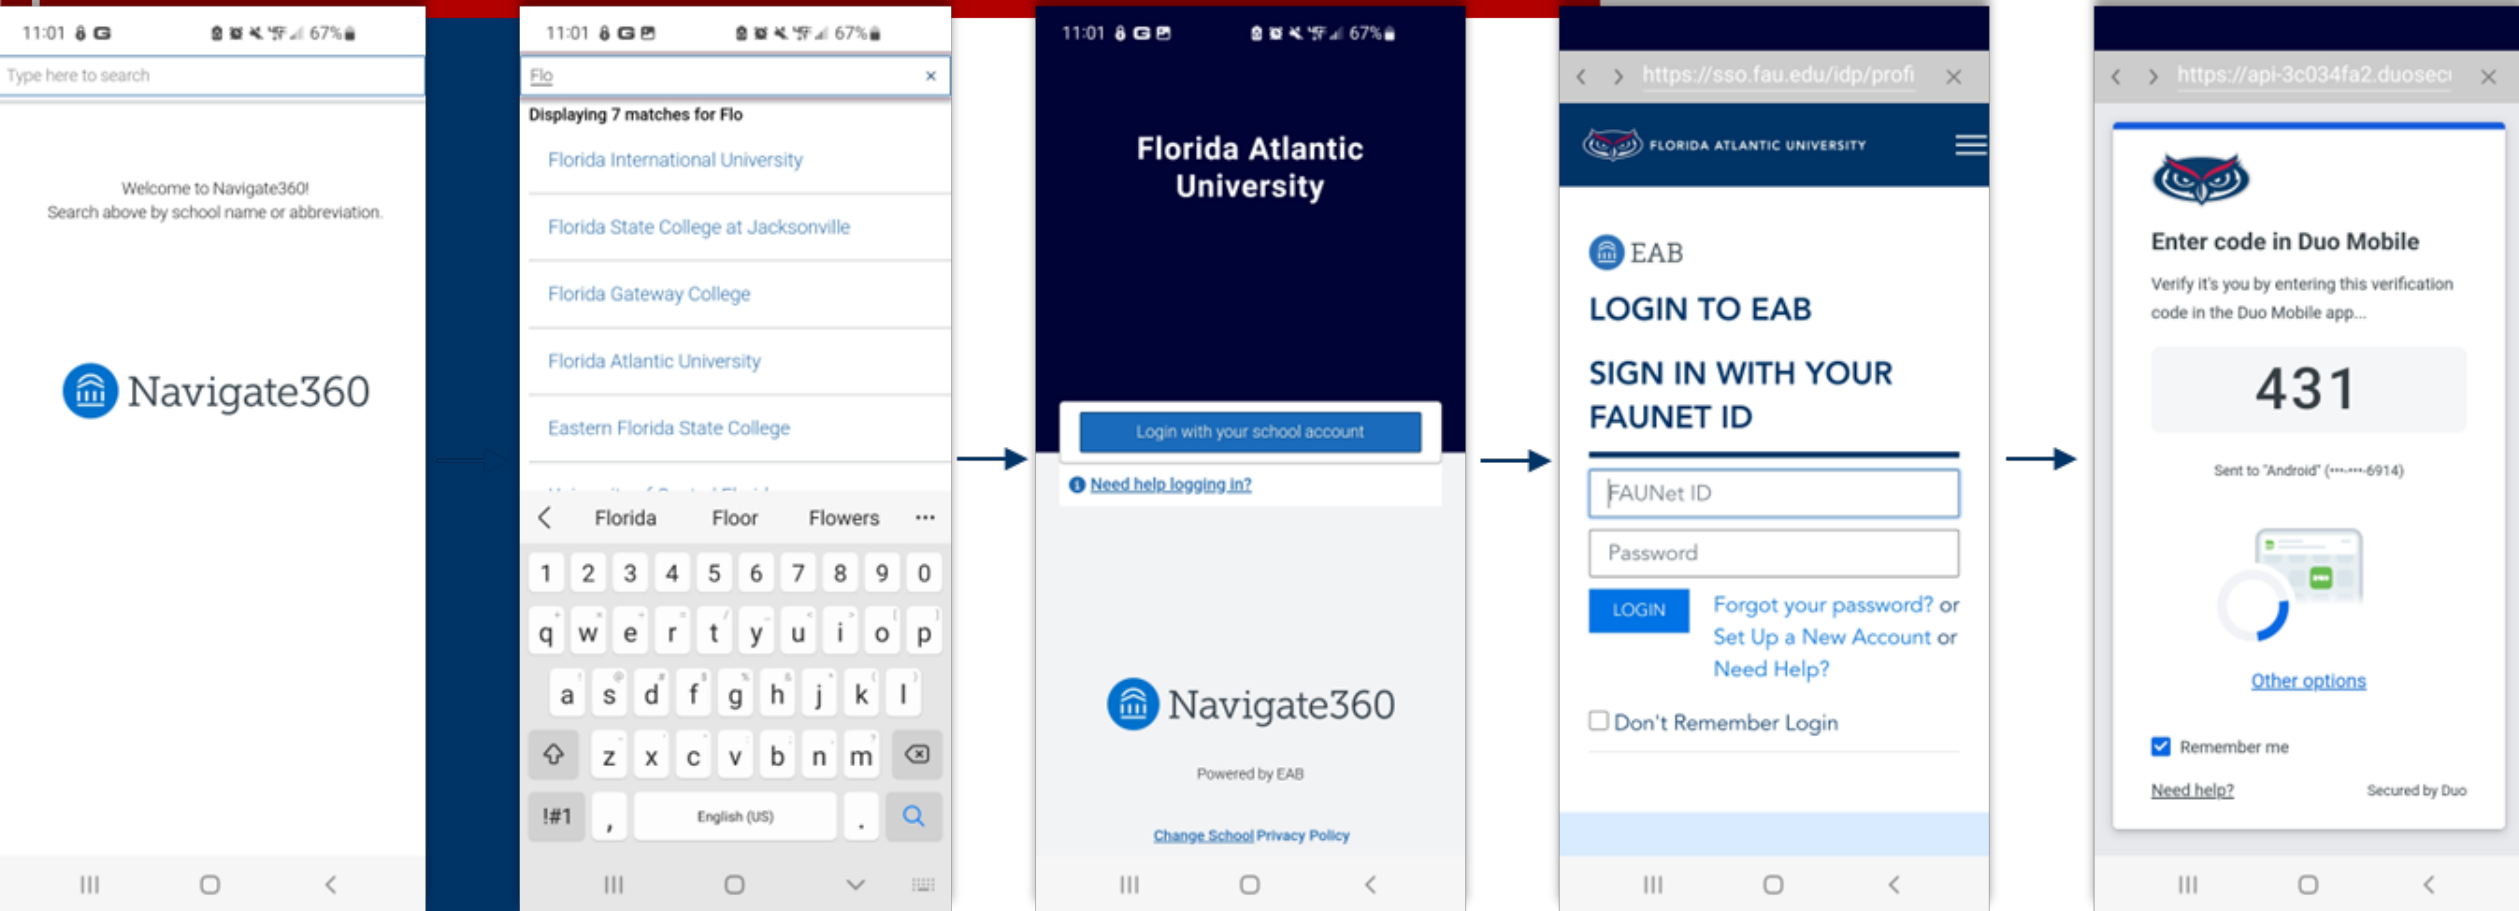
11:01 67%

Type here to search

Welcome to Navigate360!
Search above by school name or abbreviation.

Navigate360

11:01 67%

Flo ×

Displaying 7 matches for Flo

Florida International University

Florida State College at Jacksonville

Florida Gateway College

Florida Atlantic University

Eastern Florida State College

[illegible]

Florida Floor Flowers ···

1 2 3 4 5 6 7 8 9 0
q w e r t y u i o p
a s d f g h j k l
z x c v b n m
!#1 , English (US) .

11:01 67%

Florida Atlantic University

Login with your school account

Need help logging in?

Navigate360

Powered by EAB

Change School Privacy Policy

https://sso.fau.edu/idp/profi ×

FLORIDA ATLANTIC UNIVERSITY

EAB

LOGIN TO EAB

SIGN IN WITH YOUR FAUNET ID

FAUNet ID

Password

LOGIN

Forgot your password? or Set Up a New Account or Need Help?

Don't Remember Login

https://api-3c034fa2.duosec ×

Enter code in Duo Mobile

Verify it's you by entering this verification code in the Duo Mobile app...

431

Sent to "Android" (•••-•••-6914)

Other options

Remember me

Need help?

Secured by Duo